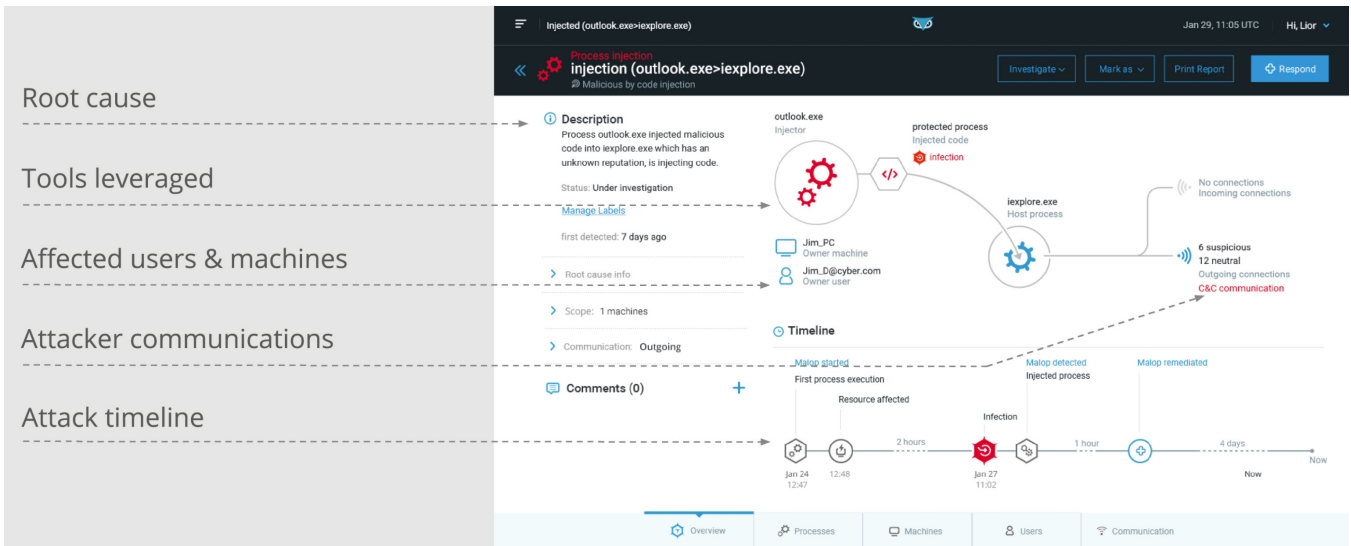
Root cause

Tools leveraged

Affected users & machines

Attacker communications

Attack timeline

Injected (outlook.exe>iexplore.exe)

Jan 29, 11:05 UTC

Hi, Lior

Process injection
injection (outlook.exe>iexplore.exe)
Malicious by code injection

Investigate

Mark as

Print Report

Respond

Description
Process outlook.exe injected malicious code into iexplore.exe which has an unknown reputation, is injecting code.

Status: Under investigation

Manage Labels

first detected: 7 days ago

Root cause info

Scope: 1 machines

Communication: Outgoing

Comments (0)

outlook.exe
Injector

protected process
Injected code
infection

iexplore.exe
Host process

No connections
Incoming connections

6 suspicious
12 neutral
Outgoing connections
C&C communication

Jim_PC
Owner machine

Jim_D@cyber.com
Owner user

Timeline

Malop started
First process execution

Resource affected

Infection

Malop detected
Injected process

Malop remediated

2 hours

1 hour

4 days

Jan 24
12:47

12:48

Jan 27
11:02

Now

Now

Overview

Processes

Machines

Users

Communication